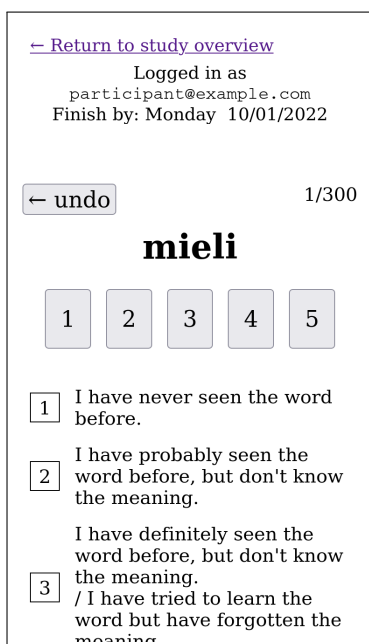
← Return to study overview
Logged in as
participant@example.com
Finish by: Monday 10/01/2022

← undo

1/300

**mieli**

1 2 3 4 5

1 I have never seen the word before.

2 I have probably seen the word before, but don't know the meaning.

3 I have definitely seen the word before, but don't know the meaning.
/ I have tried to learn the word but have forgotten the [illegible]